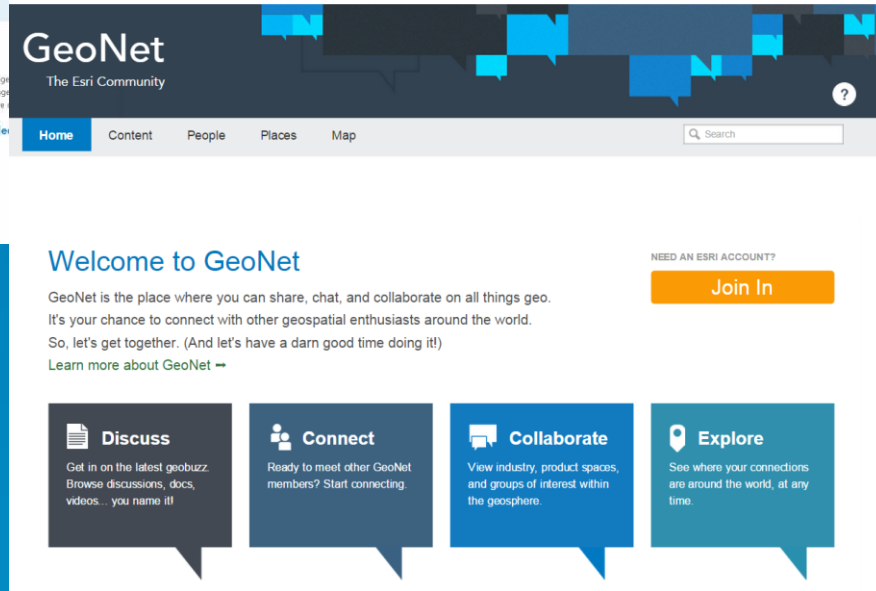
GeoNet
The Esri Community

?

Home Content People Places Map

Search

Welcome to GeoNet

GeoNet is the place where you can share, chat, and collaborate on all things geo. It's your chance to connect with other geospatial enthusiasts around the world. So, let's get together. (And let's have a darn good time doing it!)

Learn more about GeoNet ➡

NEED AN ESRI ACCOUNT?

Join In

Discuss
Get in on the latest geobuzz. Browse discussions, docs, videos... you name it!

Connect
Ready to meet other GeoNet members? Start connecting.

Collaborate
View industry, product spaces, and groups of interest within the geosphere.

Explore
See where your connections are around the world, at any time.